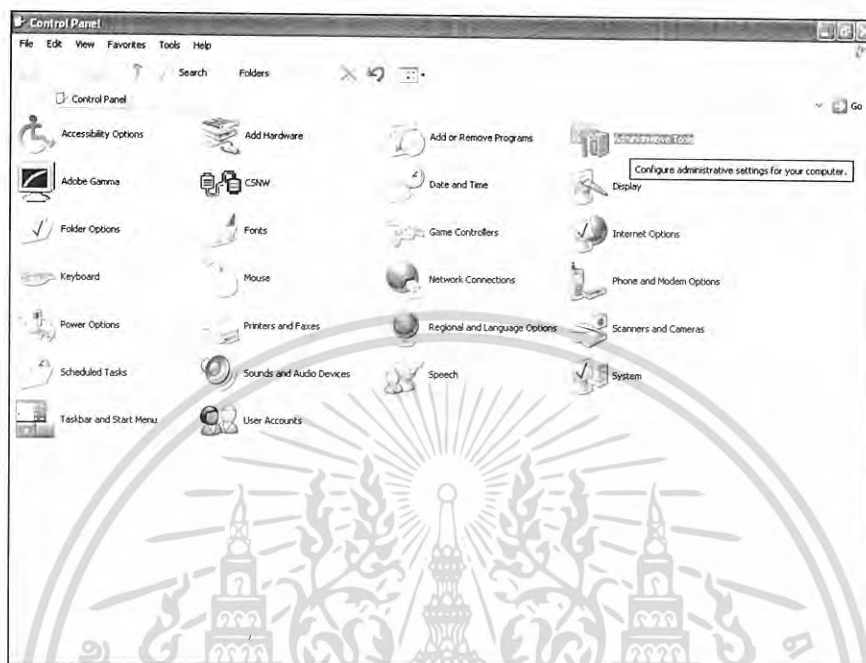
Control Panel

File Edit View Favorites Tools Help

Search Folders

Control Panel

Go

Accessibility Options

Add Hardware

Add or Remove Programs

Administrative Tools

Configure administrative settings for your computer.

Adobe Gamma

CSNW

Date and Time

Display

Folder Options

Fonts

Game Controllers

Internet Options

Keyboard

Mouse

Network Connections

Phone and Modem Options

Power Options

Printers and Faxes

Regional and Language Options

Scanners and Cameras

Scheduled Tasks

Sounds and Audio Devices

Speech

System

Taskbar and Start Menu

User Accounts